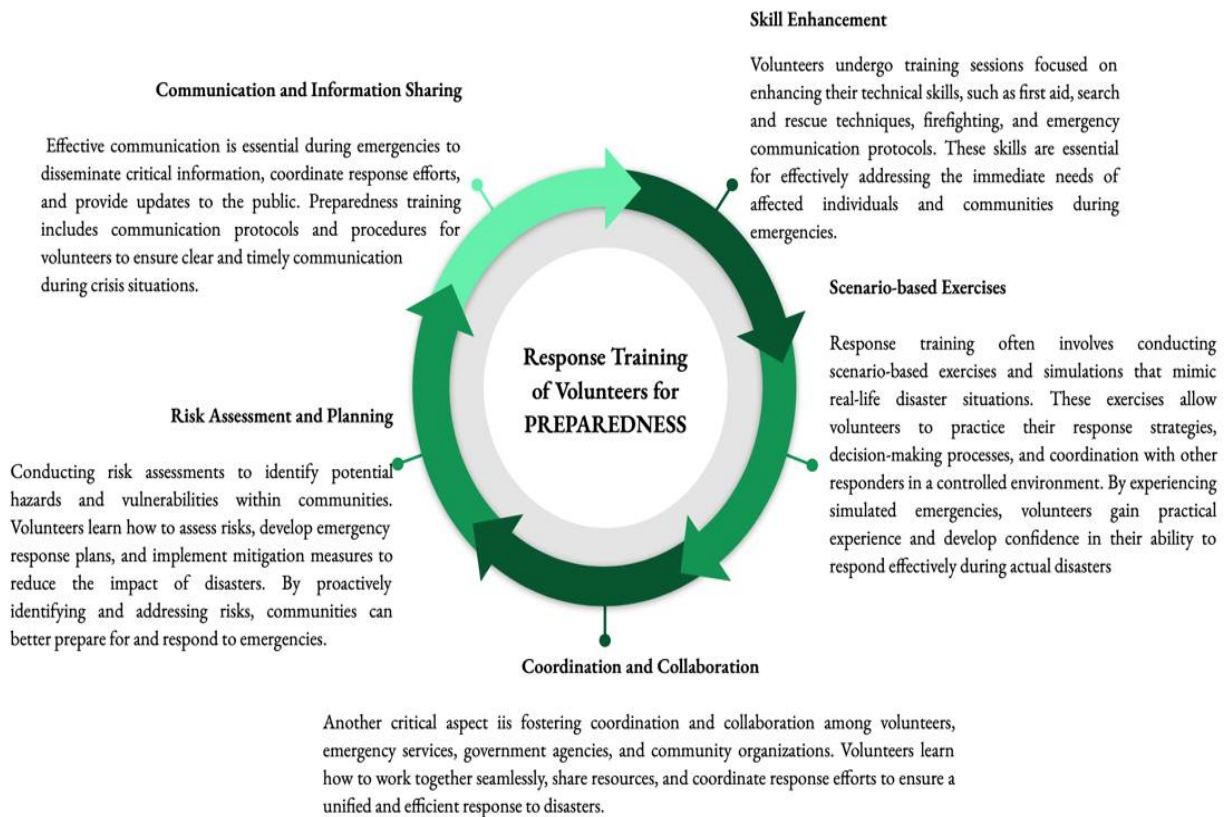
Skill Enhancement

Volunteers undergo training sessions focused on enhancing their technical skills, such as first aid, search and rescue techniques, firefighting, and emergency communication protocols. These skills are essential for effectively addressing the immediate needs of affected individuals and communities during emergencies.

Communication and Information Sharing

Effective communication is essential during emergencies to disseminate critical information, coordinate response efforts, and provide updates to the public. Preparedness training includes communication protocols and procedures for volunteers to ensure clear and timely communication during crisis situations.

Scenario-based Exercises

Response training often involves conducting scenario-based exercises and simulations that mimic real-life disaster situations. These exercises allow volunteers to practice their response strategies, decision-making processes, and coordination with other responders in a controlled environment. By experiencing simulated emergencies, volunteers gain practical experience and develop confidence in their ability to respond effectively during actual disasters

Response Training of Volunteers for PREPAREDNESS

Risk Assessment and Planning

Conducting risk assessments to identify potential hazards and vulnerabilities within communities. Volunteers learn how to assess risks, develop emergency response plans, and implement mitigation measures to reduce the impact of disasters. By proactively identifying and addressing risks, communities can better prepare for and respond to emergencies.

Coordination and Collaboration

Another critical aspect iis fostering coordination and collaboration among volunteers, emergency services, government agencies, and community organizations. Volunteers learn how to work together seamlessly, share resources, and coordinate response efforts to ensure a unified and efficient response to disasters.